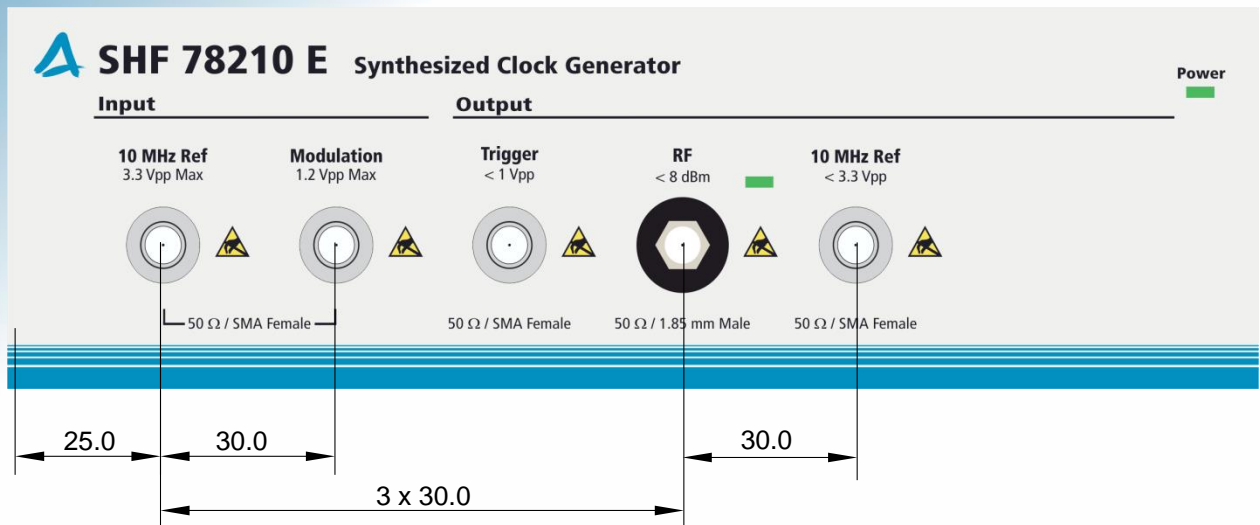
SHF 78210 E Synthesized Clock Generator

Power

Input

Output

10 MHz Ref
3.3 Vpp Max

Modulation
1.2 Vpp Max

Trigger
< 1 Vpp

RF
< 8 dBm

10 MHz Ref
< 3.3 Vpp

50 Ω / SMA Female

50 Ω / SMA Female

50 Ω / 1.85 mm Male

50 Ω / SMA Female

25.0

30.0

30.0

3 x 30.0